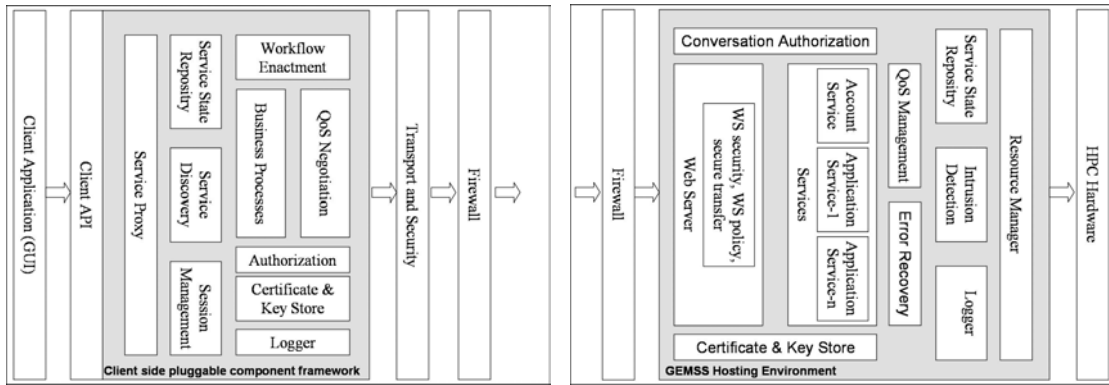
Client Application (GUI)

Client API

Service Proxy

Service State Repository

Service Discovery

Session Management

Workflow Enactment

Business Processes

QoS Negotiation

Authorization

Certificate & Key Store

Logger

Client side pluggable component framework

Transport and Security

Firewall

Firewall

Conversation Authorization

Web Server

WS security, WS policy, secure transfer

Services

Account Service

Application Service-1

Application Service-n

QoS Management

Error Recovery

Service State Repository

Intrusion Detection

Logger

Resource Manager

Certificate & Key Store

GEMSS Hosting Environment

HPC Hardware